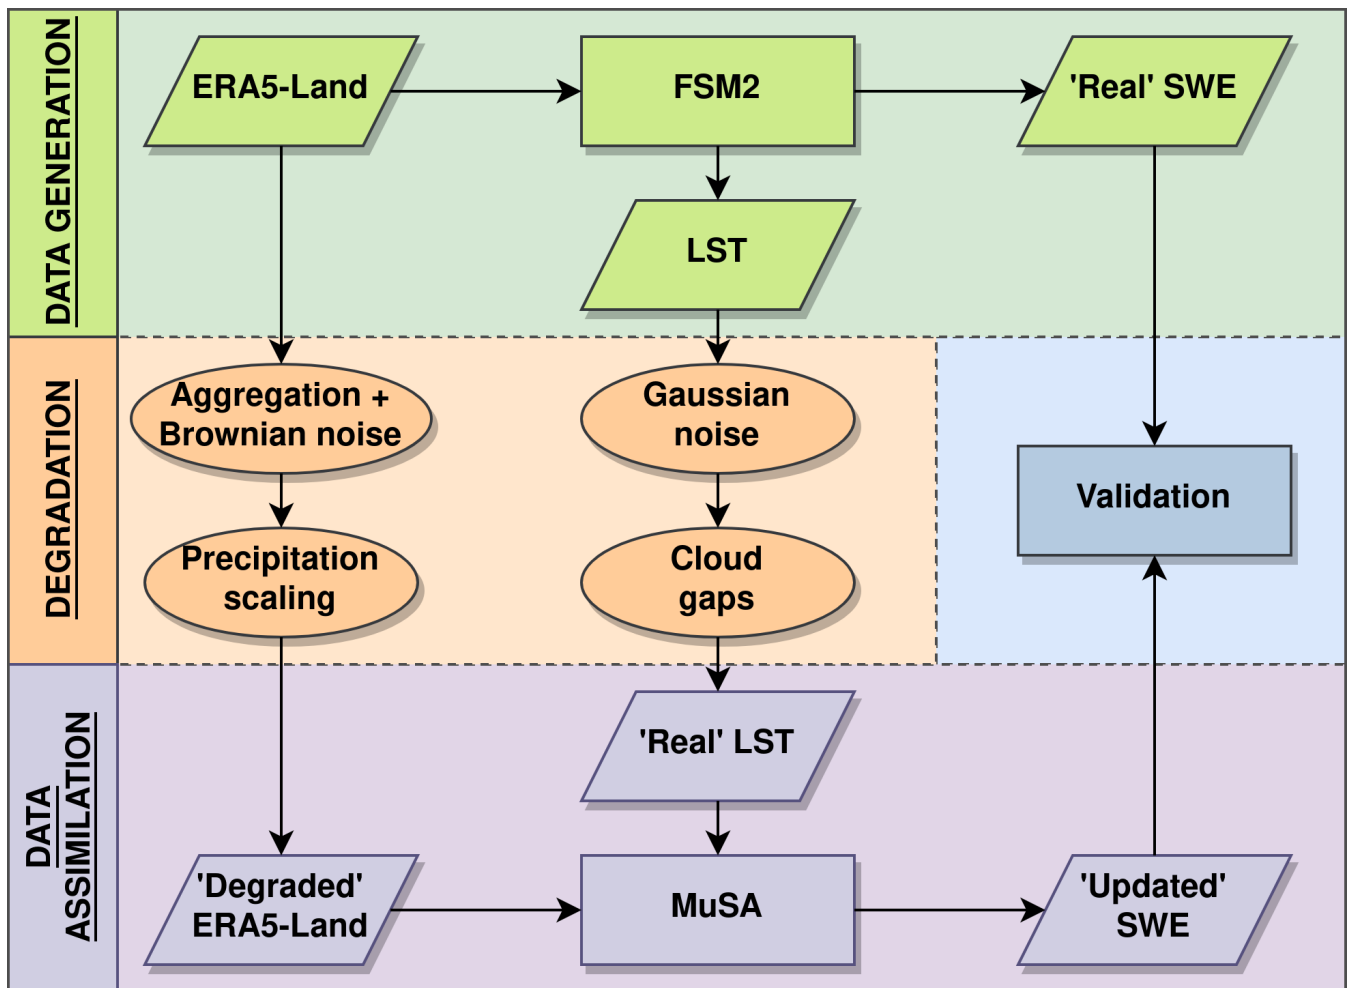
DATA GENERATION

ERA5-Land

FSM2

'Real' SWE

LST

DEGRADATION

Aggregation + Brownian noise

Gaussian noise

Validation

Precipitation scaling

Cloud gaps

DATA ASSIMILATION

'Real' LST

'Degraded' ERA5-Land

MuSA

'Updated' SWE